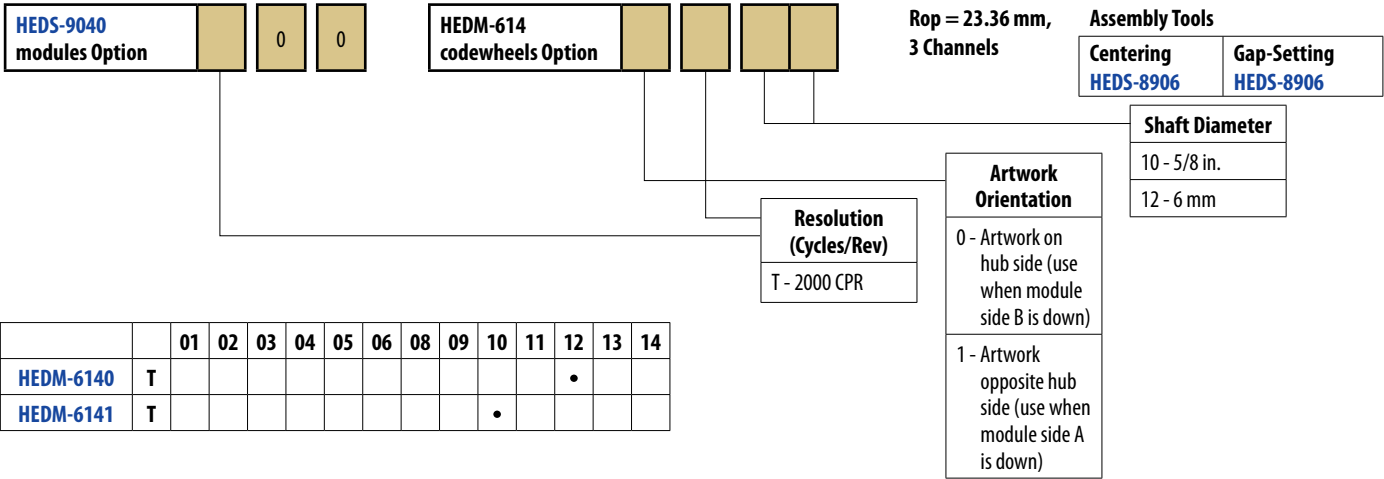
HEDS-9040 modules Option | | 0 | 0

HEDM-614 codewheels Option | | | |

Rop = 23.36 mm, 3 Channels

Assembly Tools

| Centering | Gap-Setting |
|---|---|
| HEDS-8906 | HEDS-8906 |

| Shaft Diameter |
|---|
| 10 - 5/8 in. |
| 12 - 6 mm |

| Artwork Orientation |
|---|
| 0 - Artwork on hub side (use when module side B is down) |
| 1 - Artwork opposite hub side (use when module side A is down) |

| Resolution (Cycles/Rev) |
|---|
| T - 2000 CPR |

| | | 01 | 02 | 03 | 04 | 05 | 06 | 08 | 09 | 10 | 11 | 12 | 13 | 14 |
|---|---|---|---|---|---|---|---|---|---|---|---|---|---|---|
| HEDM-6140 | T | | | | | | | | | | | • | | |
| HEDM-6141 | T | | | | | | | | | • | | | | |